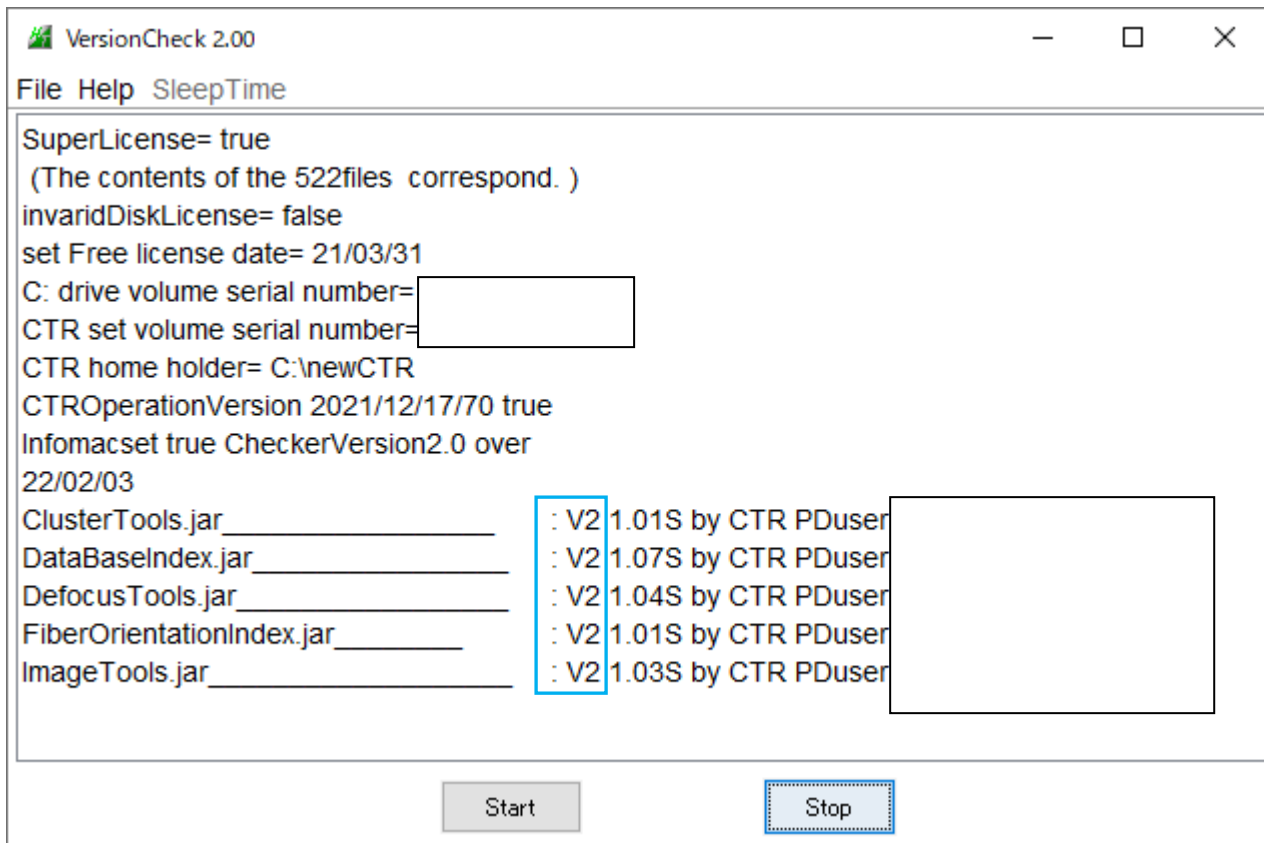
VersionCheck 2.00

File Help SleepTime

SuperLicense= true
(The contents of the 522files correspond. )
invaridDiskLicense= false
set Free license date= 21/03/31
C: drive volume serial number=
CTR set volume serial number=
CTR home holder= C:\newCTR
CTROperationVersion 2021/12/17/70 true
Infomacset true CheckerVersion2.0 over
22/02/03
ClusterTools.jar__________________ : V2 1.01S by CTR PDuser
DataBaseIndex.jar_________________ : V2 1.07S by CTR PDuser
DefocusTools.jar__________________ : V2 1.04S by CTR PDuser
FiberOrientationIndex.jar________ : V2 1.01S by CTR PDuser
ImageTools.jar____________________ : V2 1.03S by CTR PDuser

Start Stop